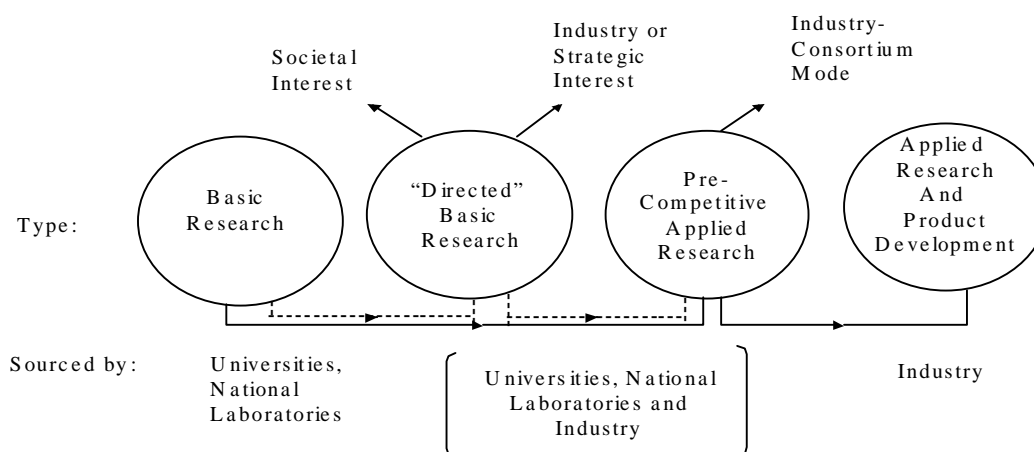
Societal Interest

Industry or Strategic Interest

Industry-Consortium Mode

Type:

Basic Research

"Directed" Basic Research

Pre-Competitive Applied Research

Applied Research And Product Development

Sourced by:

Universities, National Laboratories

Universities, National Laboratories and Industry

Industry